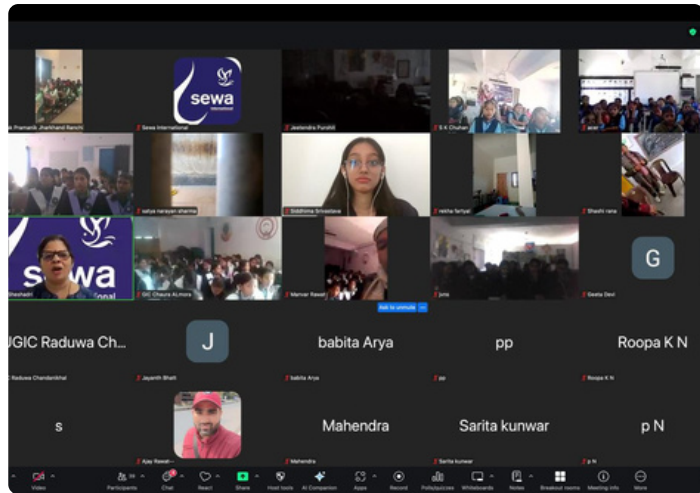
Pramanik Jharkhand Ranchi

sewa International

Sewa International

Jeetendra Purohit

S K Chahar

acer

satya narayan sharma

Siddhima Srivastava

rekha farlyal

Shashi rana

sewa

Shashadri

GIC Chaura ALmora

Manvar Rawat

Ask to unmute

juna

G

Geeta Devi

UGIC Raduwa Ch...

C Raduwa Chandanikhal

J

Jayanth Bhatt

babita Arya

babita Arya

pp

pp

Roopa K N

Roopa K N

s

Ajay Rawat

Mahendra

Mahendra

Sarita kunwar

Sarita kunwar

p N

p N

Video

Participants

Chat

React

Share

Host tools

AI Companion

Apps

Record

Polls/quizzes

Whiteboards

Notes

Breakout rooms

Meeting info

More